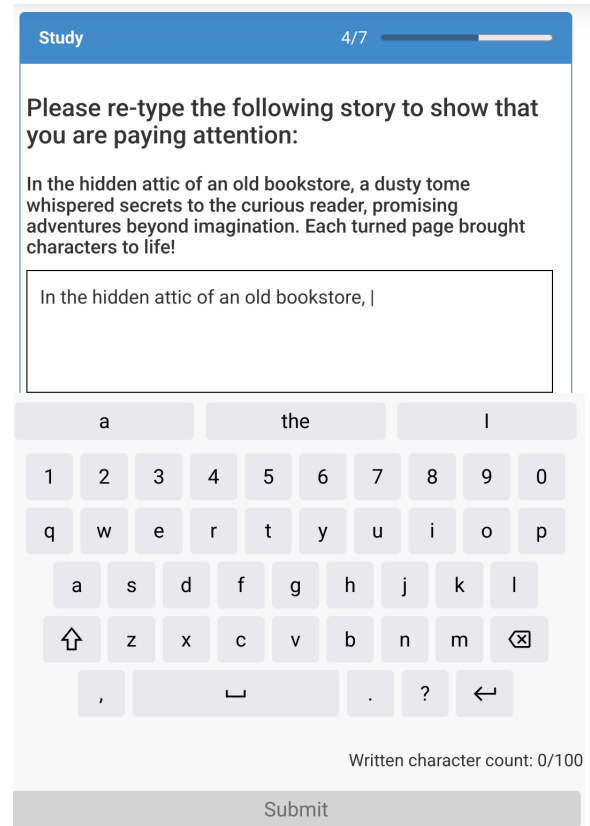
Study 4/7

Please re-type the following story to show that you are paying attention:

In the hidden attic of an old bookstore, a dusty tome whispered secrets to the curious reader, promising adventures beyond imagination. Each turned page brought characters to life!

In the hidden attic of an old bookstore, |

a the I

1 2 3 4 5 6 7 8 9 0

q w e r t y u i o p

a s d f g h j k l

z x c v b n m

, . ?

Written character count: 0/100

Submit